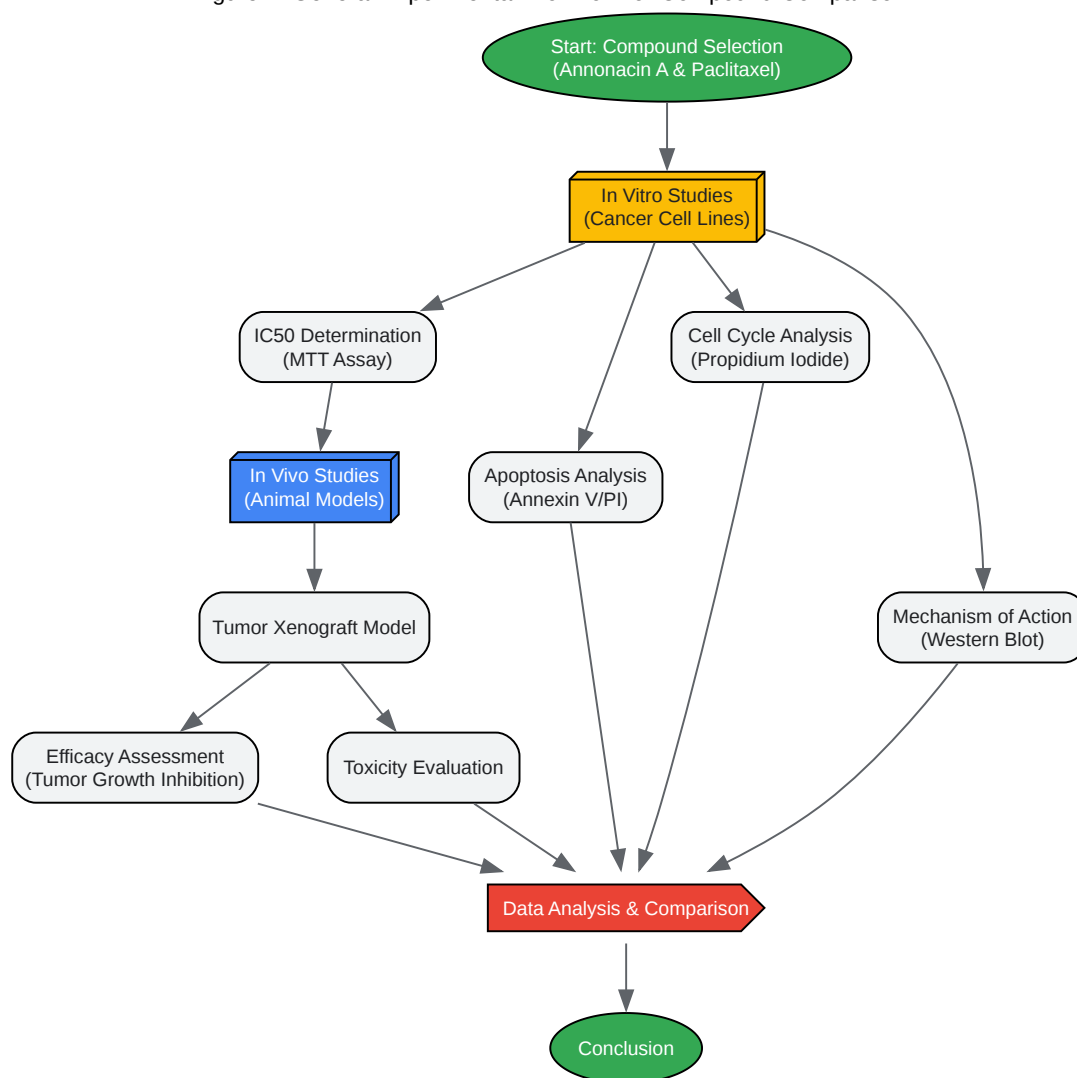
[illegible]

Start: Compound Selection
(Annonacin A & Paclitaxel)

In Vitro Studies
(Cancer Cell Lines)

IC50 Determination
(MTT Assay)

Cell Cycle Analysis
(Propidium Iodide)

In Vivo Studies
(Animal Models)

Apoptosis Analysis
(Annexin V/PI)

Tumor Xenograft Model

Mechanism of Action
(Western Blot)

Efficacy Assessment
(Tumor Growth Inhibition)

Toxicity Evaluation

Data Analysis & Comparison

Conclusion